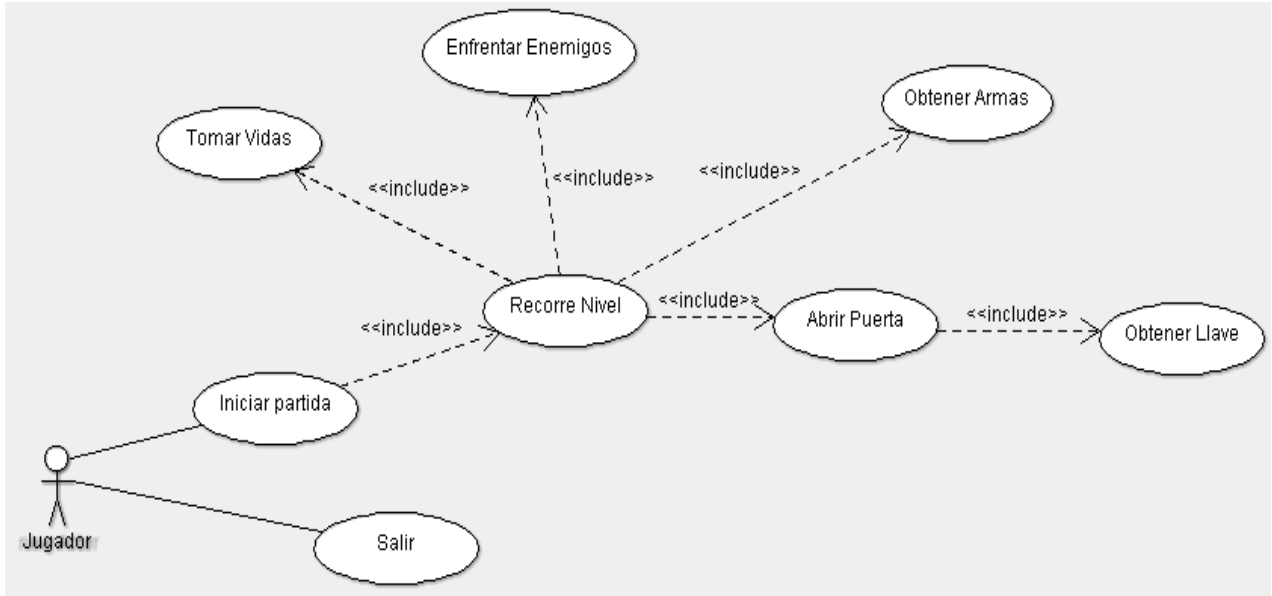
Enfrentar Enemigos

Obtener Armas

Tomar Vidas

<<include>>

<<include>>

<<include>>

Recorre Nivel

<<include>>

Abrir Puerta

<<include>>

Obtener Llave

<<include>>

Iniciar partida

Jugador

Salir